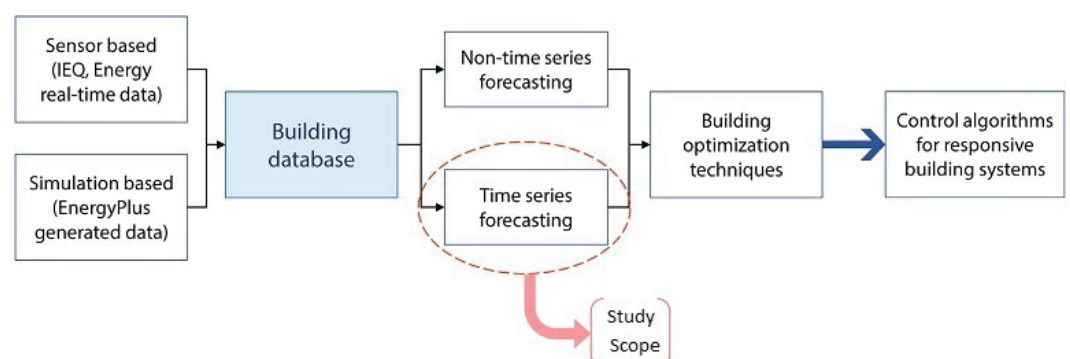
Sensor based (IEQ, Energy real-time data)

Simulation based (EnergyPlus generated data)

Building database

Non-time series forecasting

Time series forecasting

Building optimization techniques

Control algorithms for responsive building systems

Study Scope